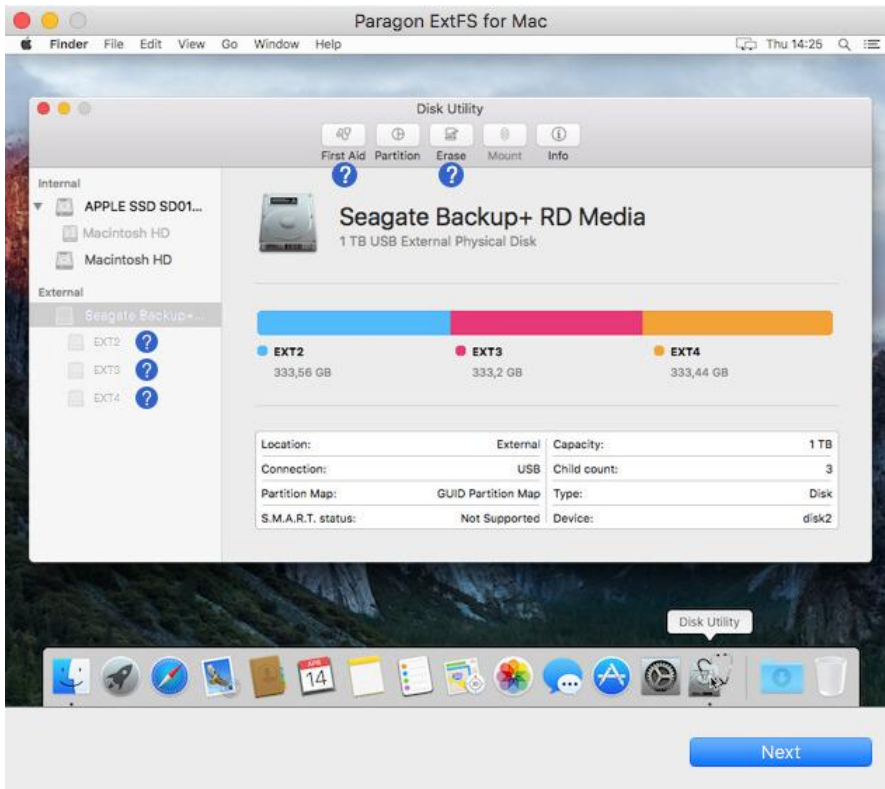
Paragon ExtFS for Mac

Finder File Edit View Go Window Help

Thu 14:25

Disk Utility

First Aid Partition Erase Mount Info

?

?

Internal

APPLE SSD SD01...

Macintosh HD

Macintosh HD

External

Seagate Backup+...

EXT2 ?

EXT3 ?

EXT4 ?

Seagate Backup+ RD Media

1 TB USB External Physical Disk

EXT2
333,56 GB

EXT3
333,2 GB

EXT4
333,44 GB

| Location: | External | Capacity: | 1 TB |
|---|---|---|---|
| Connection: | USB | Child count: | 3 |
| Partition Map: | GUID Partition Map | Type: | Disk |
| S.M.A.R.T. status: | Not Supported | Device: | disk2 |

Disk Utility

APR
14

Next